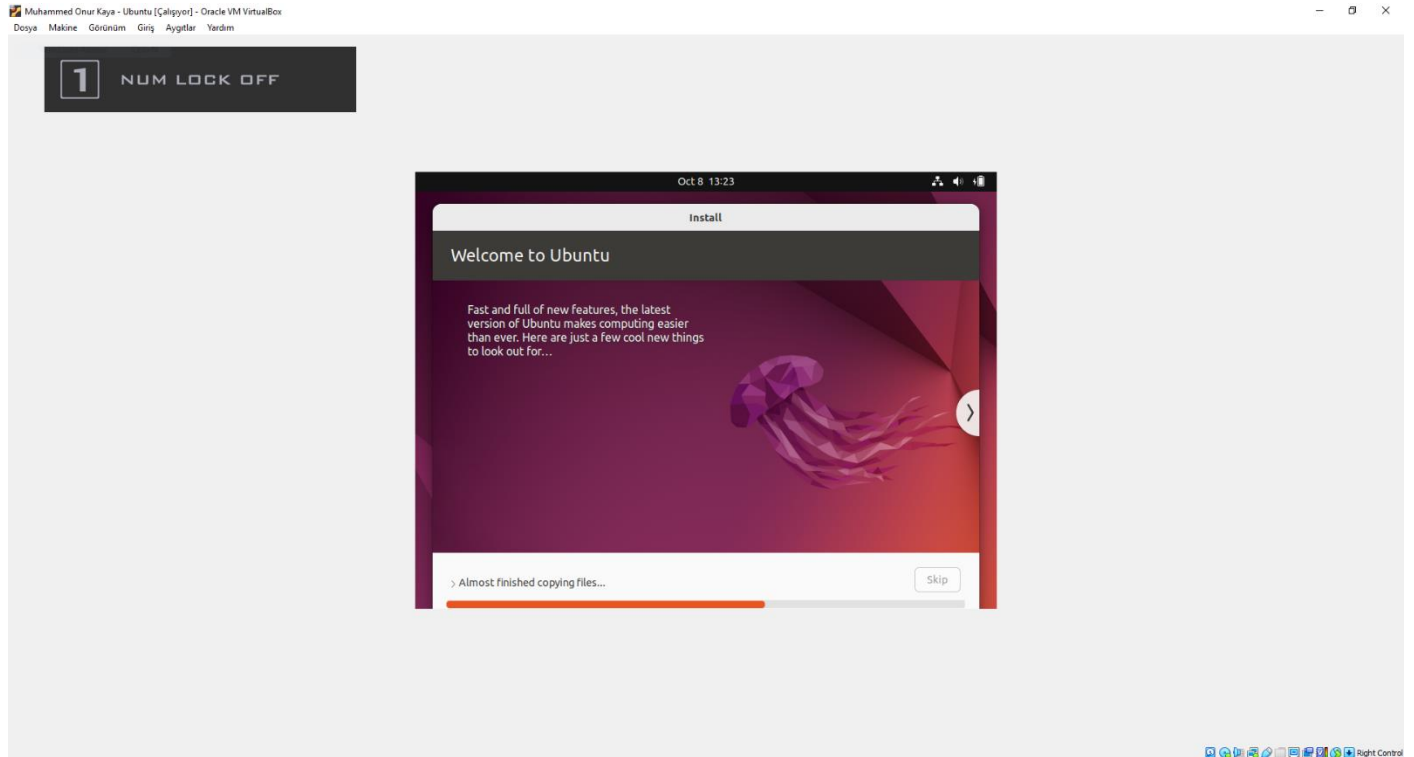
Muhammed Onur Kaya - Ubuntu [Çalışıyor] - Oracle VM VirtualBox

Dosya Makine Görünüm Giriş Aygıtlar Yardım

1 NUM LOCK OFF

Oct 8 13:23

Install

Welcome to Ubuntu

Fast and full of new features, the latest version of Ubuntu makes computing easier than ever. Here are just a few cool new things to look out for...

Almost finished copying files...

Skip

Right Control